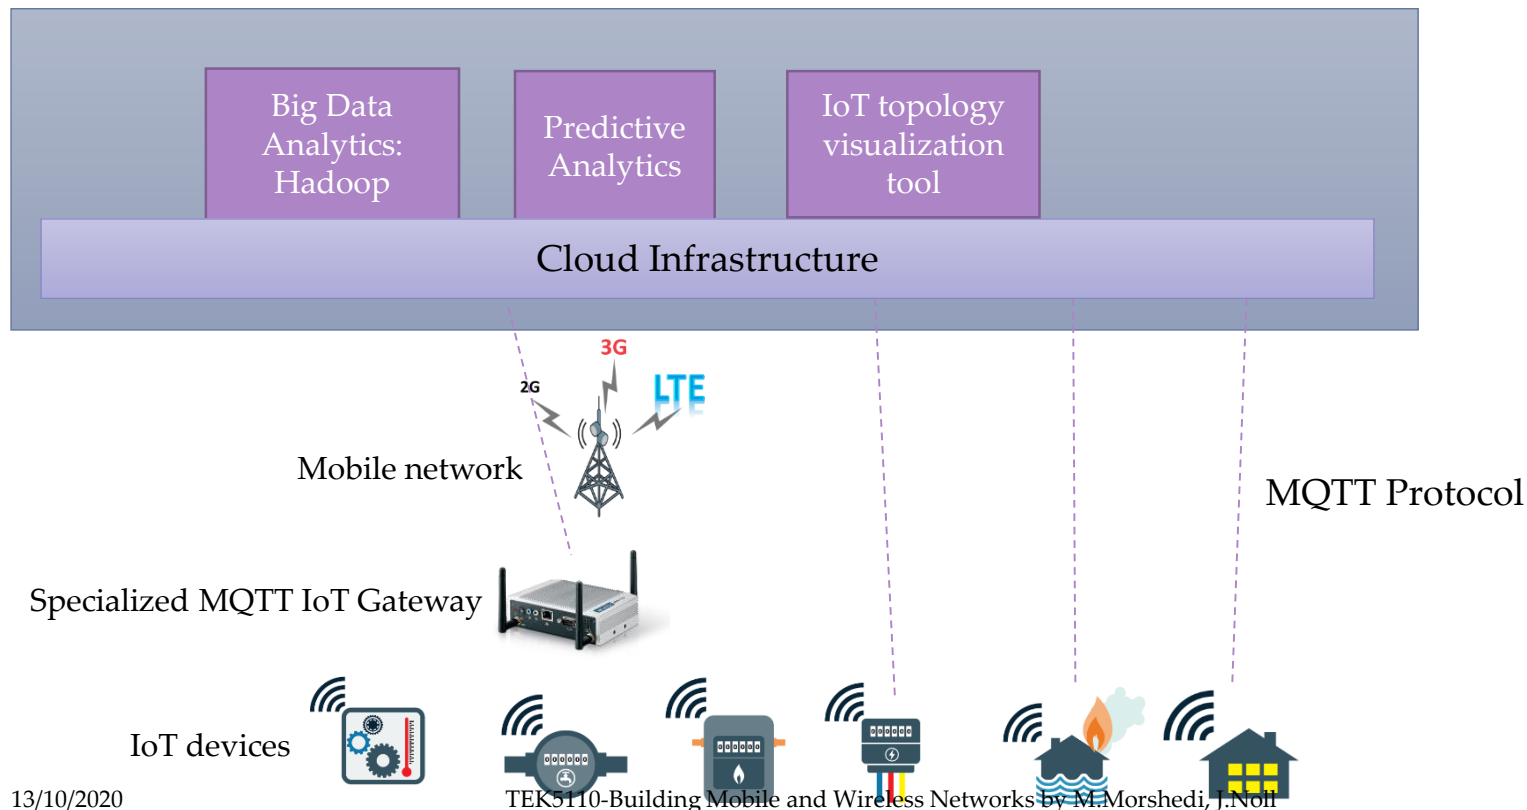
Big Data Analytics: Hadoop

Predictive Analytics

IoT topology visualization tool

Cloud Infrastructure

3G

2G

LTE

Mobile network

MQTT Protocol

Specialized MQTT IoT Gateway

IoT devices

13/10/2020

TEK5110-Building Mobile and Wireless Networks by M.Morshedi, J.Noll